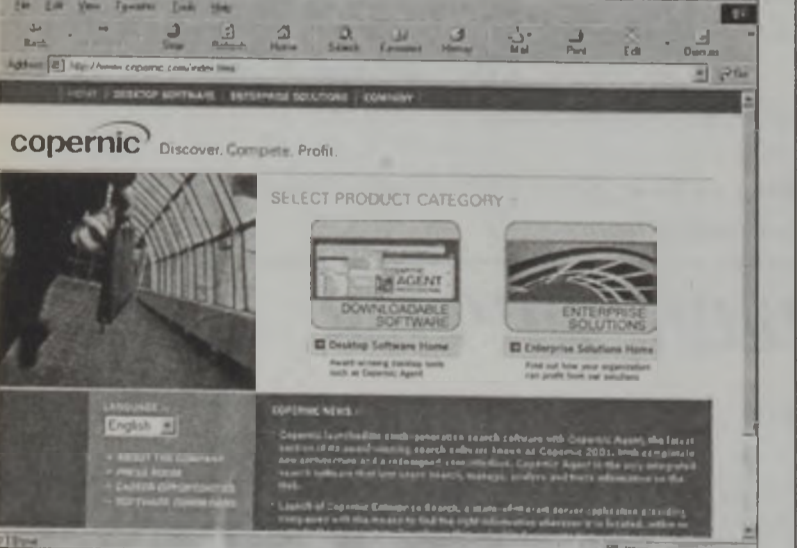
File Edit View Favorites Tools Help

Back Stop Refresh Home Search Favorites History Mail Print Edit Discuss

Address http://www.copernic.com/index.html Go

HOME | DESKTOP SOFTWARE | ENTERPRISE SOLUTIONS | COMPANY

copernic Discover. Compete. Profit.

SELECT PRODUCT CATEGORY

AGENT

DOWNLOADABLE SOFTWARE

ENTERPRISE SOLUTIONS

Desktop Software Home

Award-winning desktop tools such as Copernic Agent.

Enterprise Solutions Home

Find out how your organization can profit from our solutions.

LANGUAGE

English

ABOUT THE COMPANY
PRESS ROOM
CAREER OPPORTUNITIES
SOFTWARE DOWNLOADS

COPERNIC NEWS

Copernic launches the sixth-generation search software with Copernic Agent, the latest version of its award-winning search software known as Copernic 2001, with completely new architecture and a redesigned user interface. Copernic Agent is the only integrated search software that lets users search, manage, analyze and track information on the Web.

Launch of Copernic Enterprise Search, a state-of-the-art server application providing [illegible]

Done